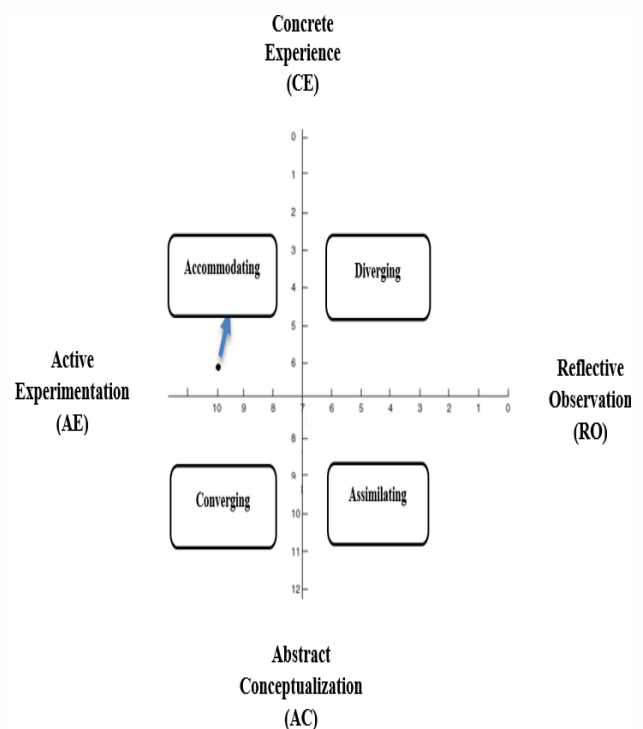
Concrete Experience (CE)

Active Experimentation (AE)

Reflective Observation (RO)

Abstract Conceptualization (AC)

Accommodating

Diverging

Converging

Assimilating

0
1
2
3
4
5
6
8
9
10
11
12

10 9 8 7 6 5 4 3 2 1 0